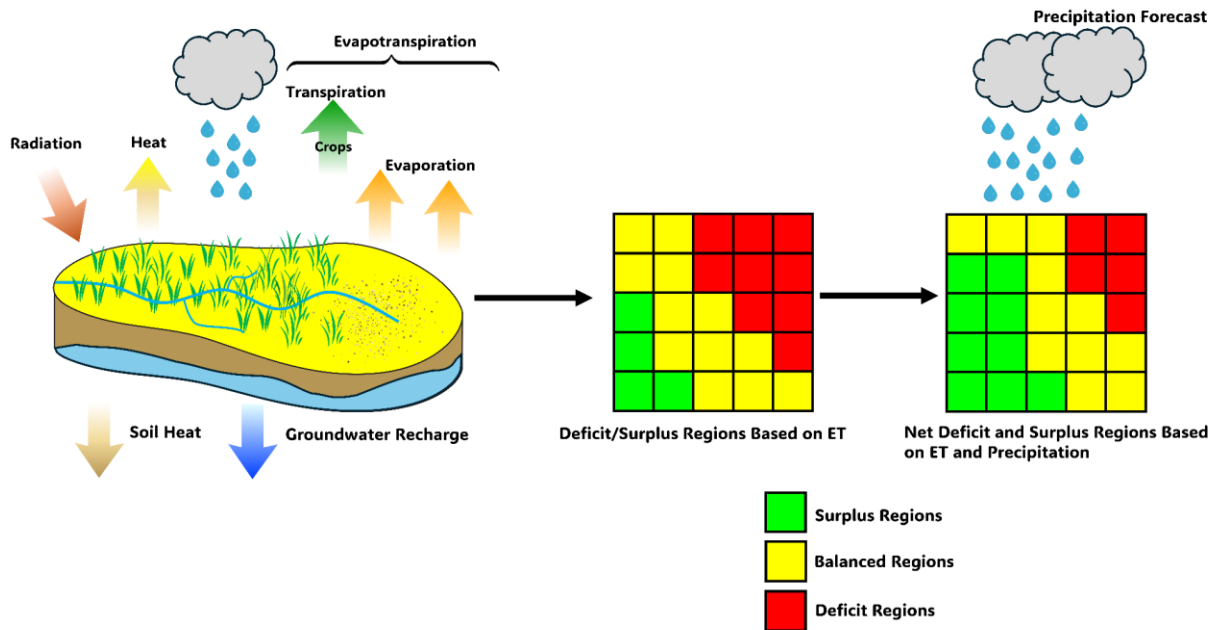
Evapotranspiration

Transpiration

Radiation

Heat

Crops

Evaporation

Soil Heat

Groundwater Recharge

Deficit/Surplus Regions Based on ET

Precipitation Forecast

Net Deficit and Surplus Regions Based on ET and Precipitation

Surplus Regions

Balanced Regions

Deficit Regions